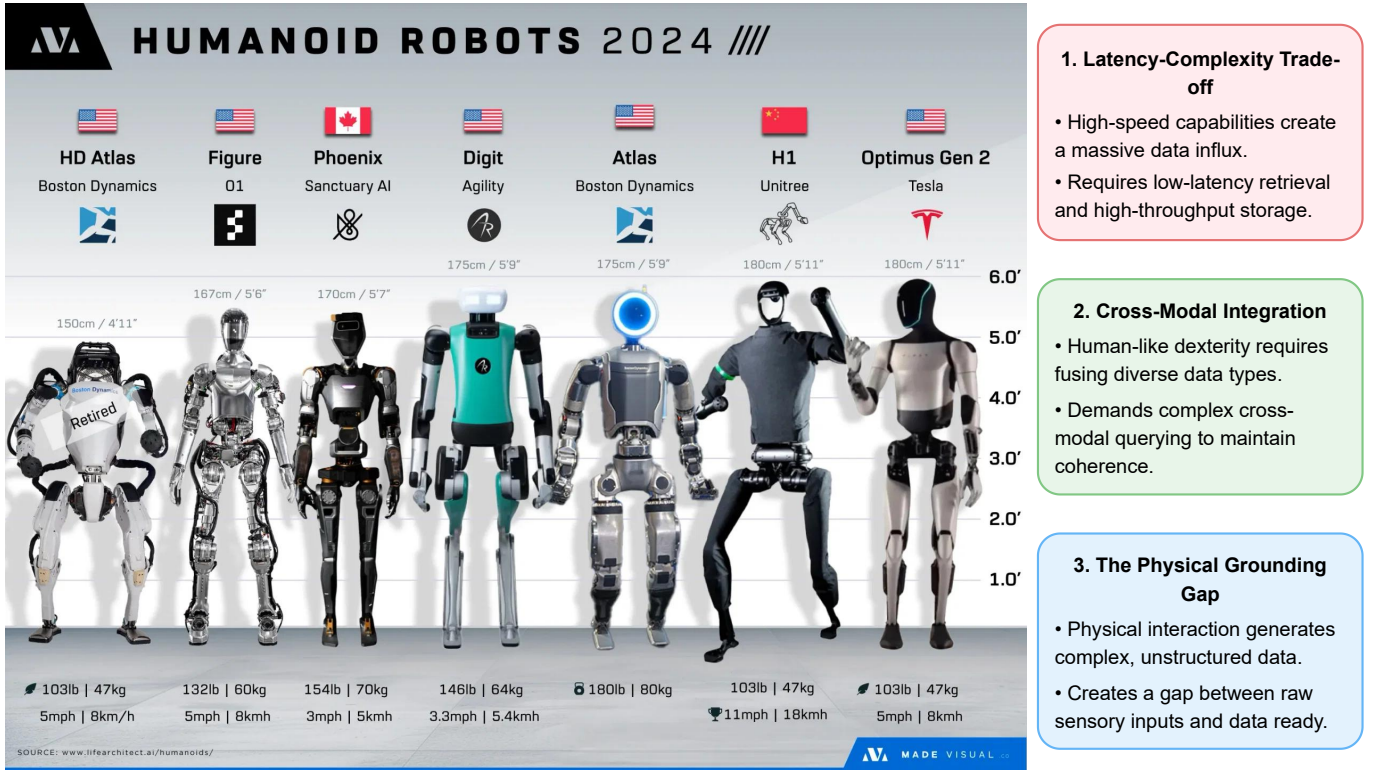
HUMANOID ROBOTS 2024 ////

HD Atlas
Boston Dynamics

Figure
01

Phoenix
Sanctuary AI

Digit
Agility

Atlas
Boston Dynamics

H1
Unitree

Optimus Gen 2
Tesla

150cm / 4'11"
167cm / 5'6"
170cm / 5'7"
175cm / 5'9"
175cm / 5'9"
180cm / 5'11"
180cm / 5'11"

6.0'
5.0'
4.0'
3.0'
2.0'
1.0'

Boston Dynamics
Retired

103lb | 47kg
5mph | 8km/h

132lb | 60kg
5mph | 8kmh

154lb | 70kg
3mph | 5kmh

146lb | 64kg
3.3mph | 5.4kmh

180lb | 80kg

103lb | 47kg
11mph | 18kmh

103lb | 47kg
5mph | 8kmh

SOURCE: www.lifearchitect.ai/humanoids/

MADE VISUAL co

1. Latency-Complexity Trade-off
• High-speed capabilities create a massive data influx.
• Requires low-latency retrieval and high-throughput storage.

2. Cross-Modal Integration
• Human-like dexterity requires fusing diverse data types.
• Demands complex cross-modal querying to maintain coherence.

3. The Physical Grounding Gap
• Physical interaction generates complex, unstructured data.
• Creates a gap between raw sensory inputs and data ready.